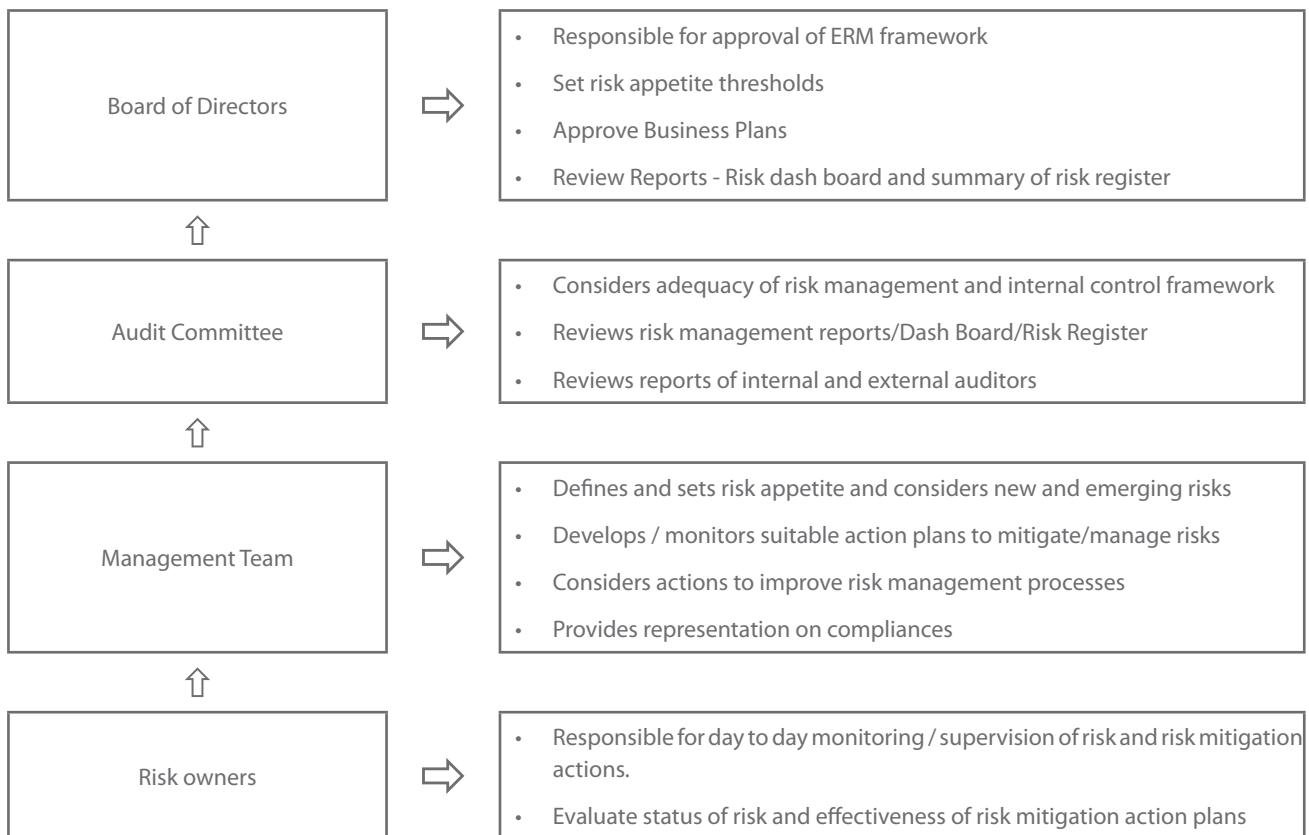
Board of Directors

- Responsible for approval of ERM framework
- Set risk appetite thresholds
- Approve Business Plans
- Review Reports - Risk dash board and summary of risk register

Audit Committee

- Considers adequacy of risk management and internal control framework
- Reviews risk management reports/Dash Board/Risk Register
- Reviews reports of internal and external auditors

Management Team

- Defines and sets risk appetite and considers new and emerging risks
- Develops / monitors suitable action plans to mitigate/manage risks
- Considers actions to improve risk management processes
- Provides representation on compliances

Risk owners

- Responsible for day to day monitoring / supervision of risk and risk mitigation actions.
- Evaluate status of risk and effectiveness of risk mitigation action plans